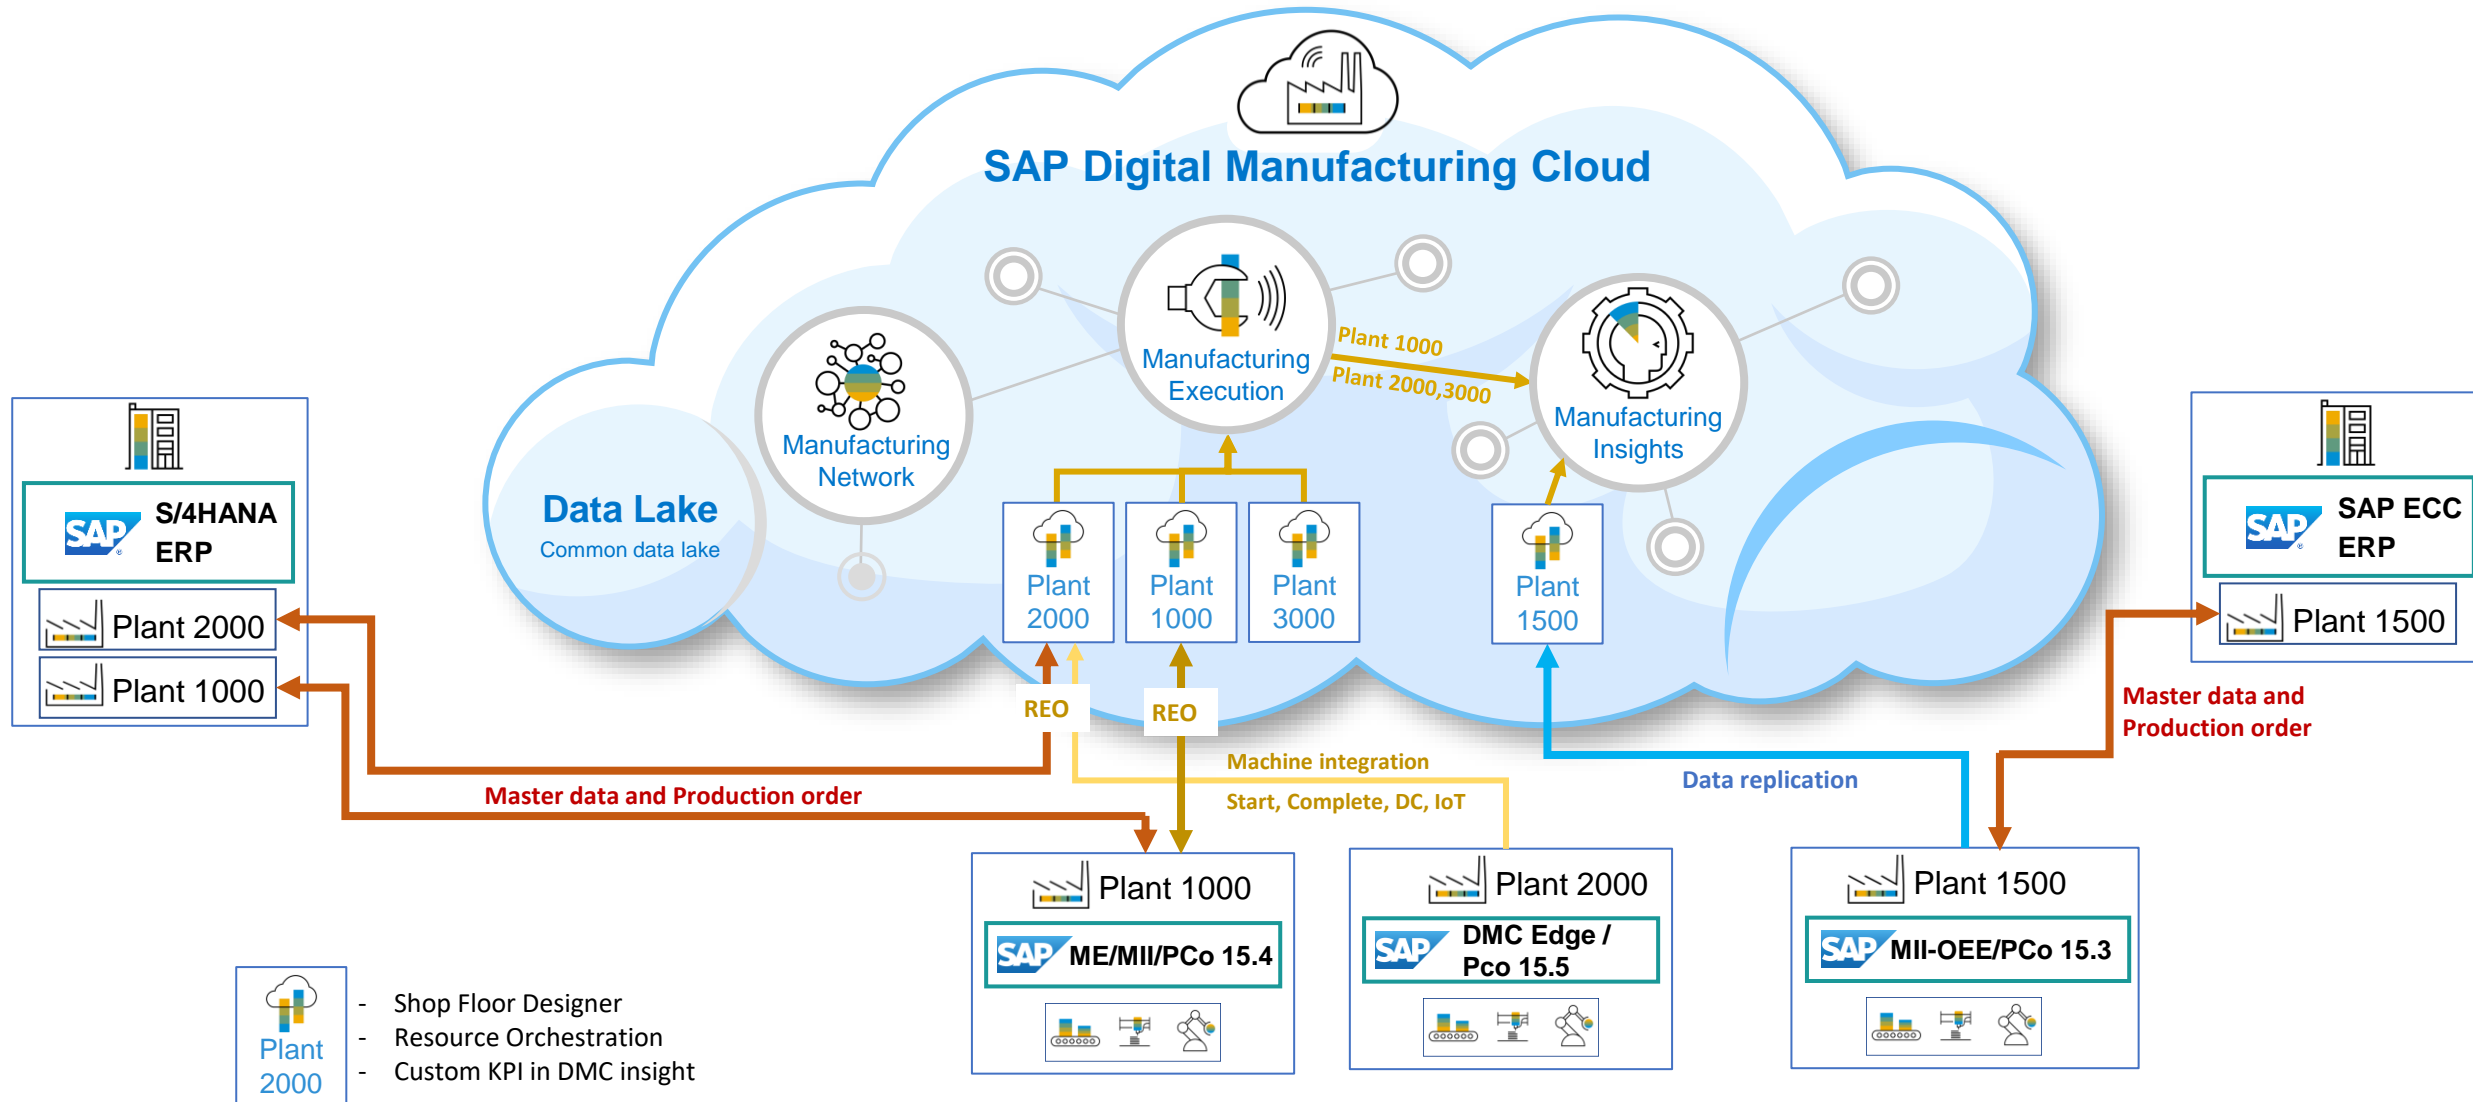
SAP Digital Manufacturing Cloud

Manufacturing Network

Manufacturing Execution

Plant 1000
Plant 2000,3000

Manufacturing Insights

Data Lake
Common data lake

Plant 2000

Plant 1000

Plant 3000

Plant 1500

SAP S/4HANA ERP

Plant 2000

Plant 1000

SAP SAP ECC ERP

Plant 1500

REO

REO

Machine integration

Start, Complete, DC, IoT

Data replication

Master data and Production order

Master data and Production order

Plant 1000
SAP ME/MII/PCo 15.4

Plant 2000
SAP DMC Edge / Pco 15.5

Plant 1500
SAP MII-OEE/PCo 15.3

Plant 2000

- Shop Floor Designer
- Resource Orchestration
- Custom KPI in DMC insight